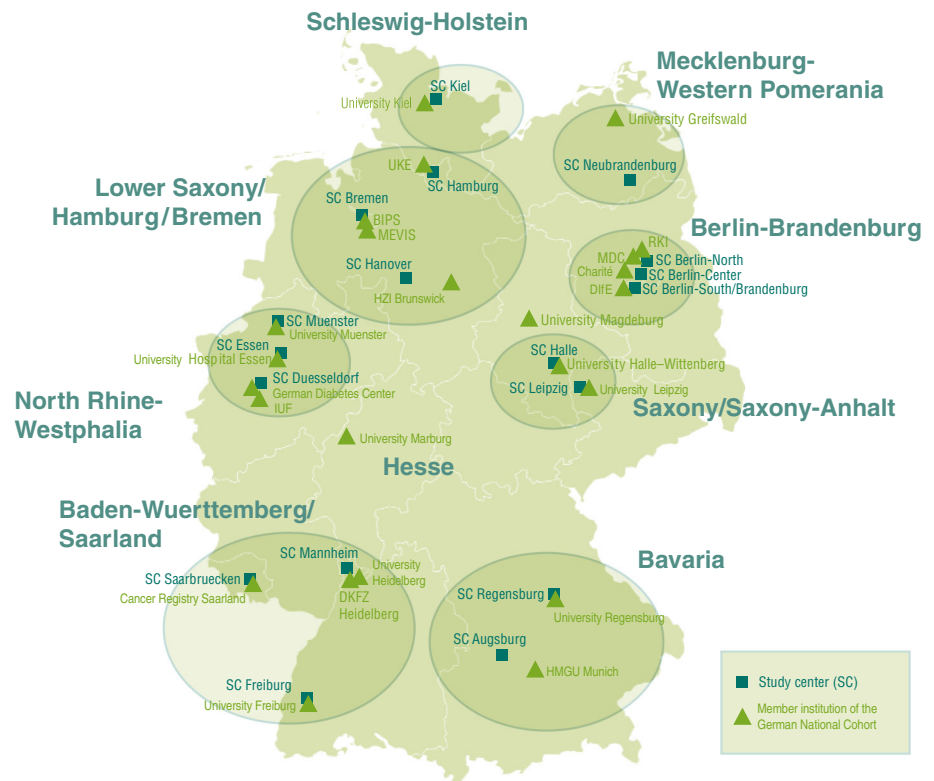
Schleswig-Holstein

SC Kiel
University Kiel

Mecklenburg-Western Pomerania

University Greifswald
SC Neubrandenburg

UKE
SC Hamburg

Lower Saxony/ Hamburg/Bremen

SC Bremen
BIPS
MEVIS
SC Hanover
HZI Brunswick

Berlin-Brandenburg

RKI
MDC
SC Berlin-North
Charité
SC Berlin-Center
DIfE
SC Berlin-South/Brandenburg

University Magdeburg

SC Muenster
University Muenster
SC Essen
University Hospital Essen
SC Duesseldorf
German Diabetes Center
IUF

SC Halle
University Halle–Wittenberg
SC Leipzig
University Leipzig

North Rhine-Westphalia

Saxony/Saxony-Anhalt

University Marburg

Hesse

Baden-Wuerttemberg/ Saarland

SC Mannheim
University Heidelberg
DKFZ Heidelberg
SC Saarbruecken
Cancer Registry Saarland

Bavaria

SC Regensburg
University Regensburg
SC Augsburg
HMGU Munich

SC Freiburg
University Freiburg

Study center (SC)
Member institution of the German National Cohort